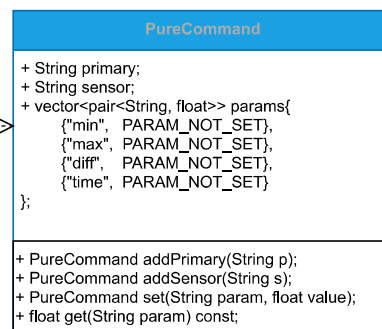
PureCommand

+ String primary;
+ String sensor;
+ vector<pair<String, float>> params{
{"min", PARAM_NOT_SET},
{"max", PARAM_NOT_SET},
{"diff", PARAM_NOT_SET},
{"time", PARAM_NOT_SET}
};

+ PureCommand addPrimary(String p);
+ PureCommand addSensor(String s);
+ PureCommand set(String param, float value);
+ float get(String param) const;